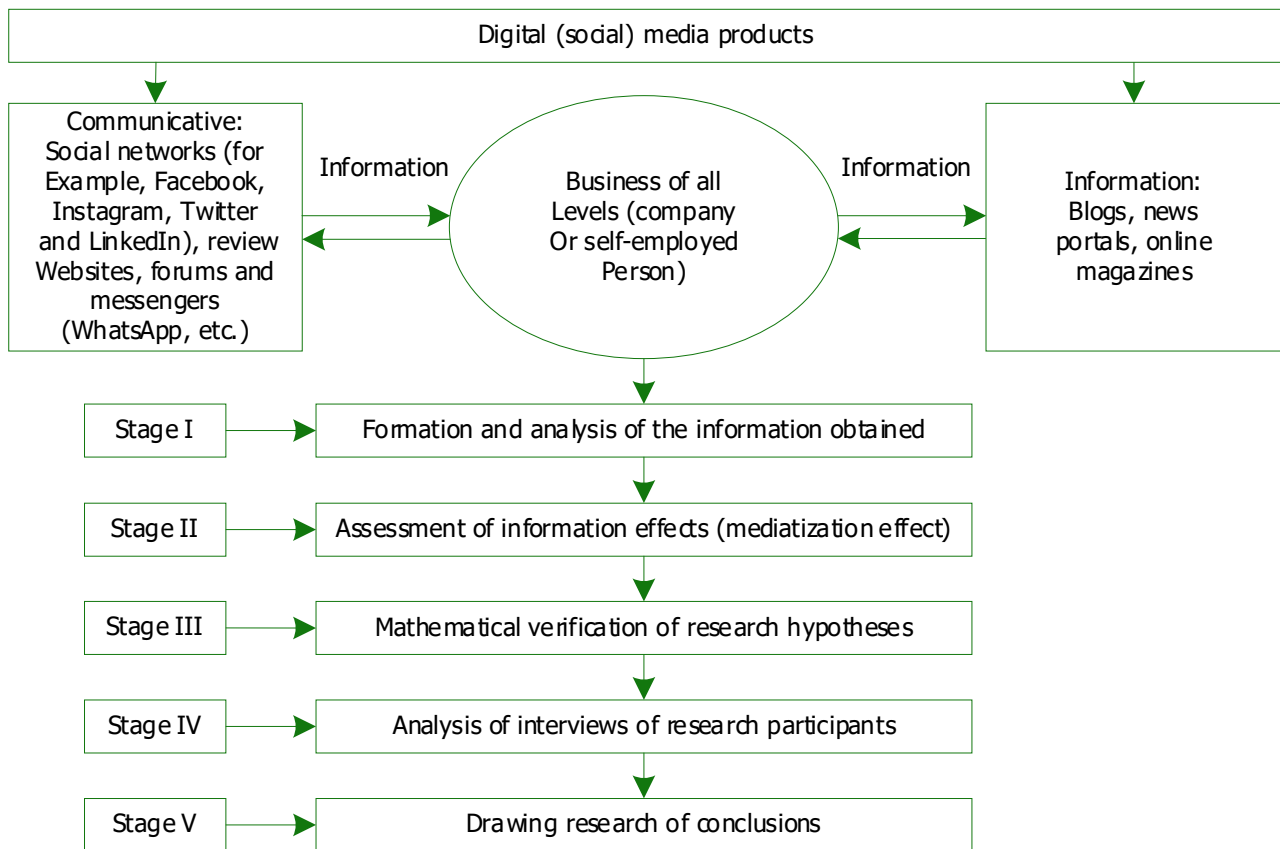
Digital (social) media products

Communicative: Social networks (for Example, Facebook, Instagram, Twitter and LinkedIn), review Websites, forums and messengers (WhatsApp, etc.)

Information

Business of all Levels (company Or self-employed Person)

Information

Information: Blogs, news portals, online magazines

Stage I

Formation and analysis of the information obtained

Stage II

Assessment of information effects (mediatization effect)

Stage III

Mathematical verification of research hypotheses

Stage IV

Analysis of interviews of research participants

Stage V

Drawing research of conclusions